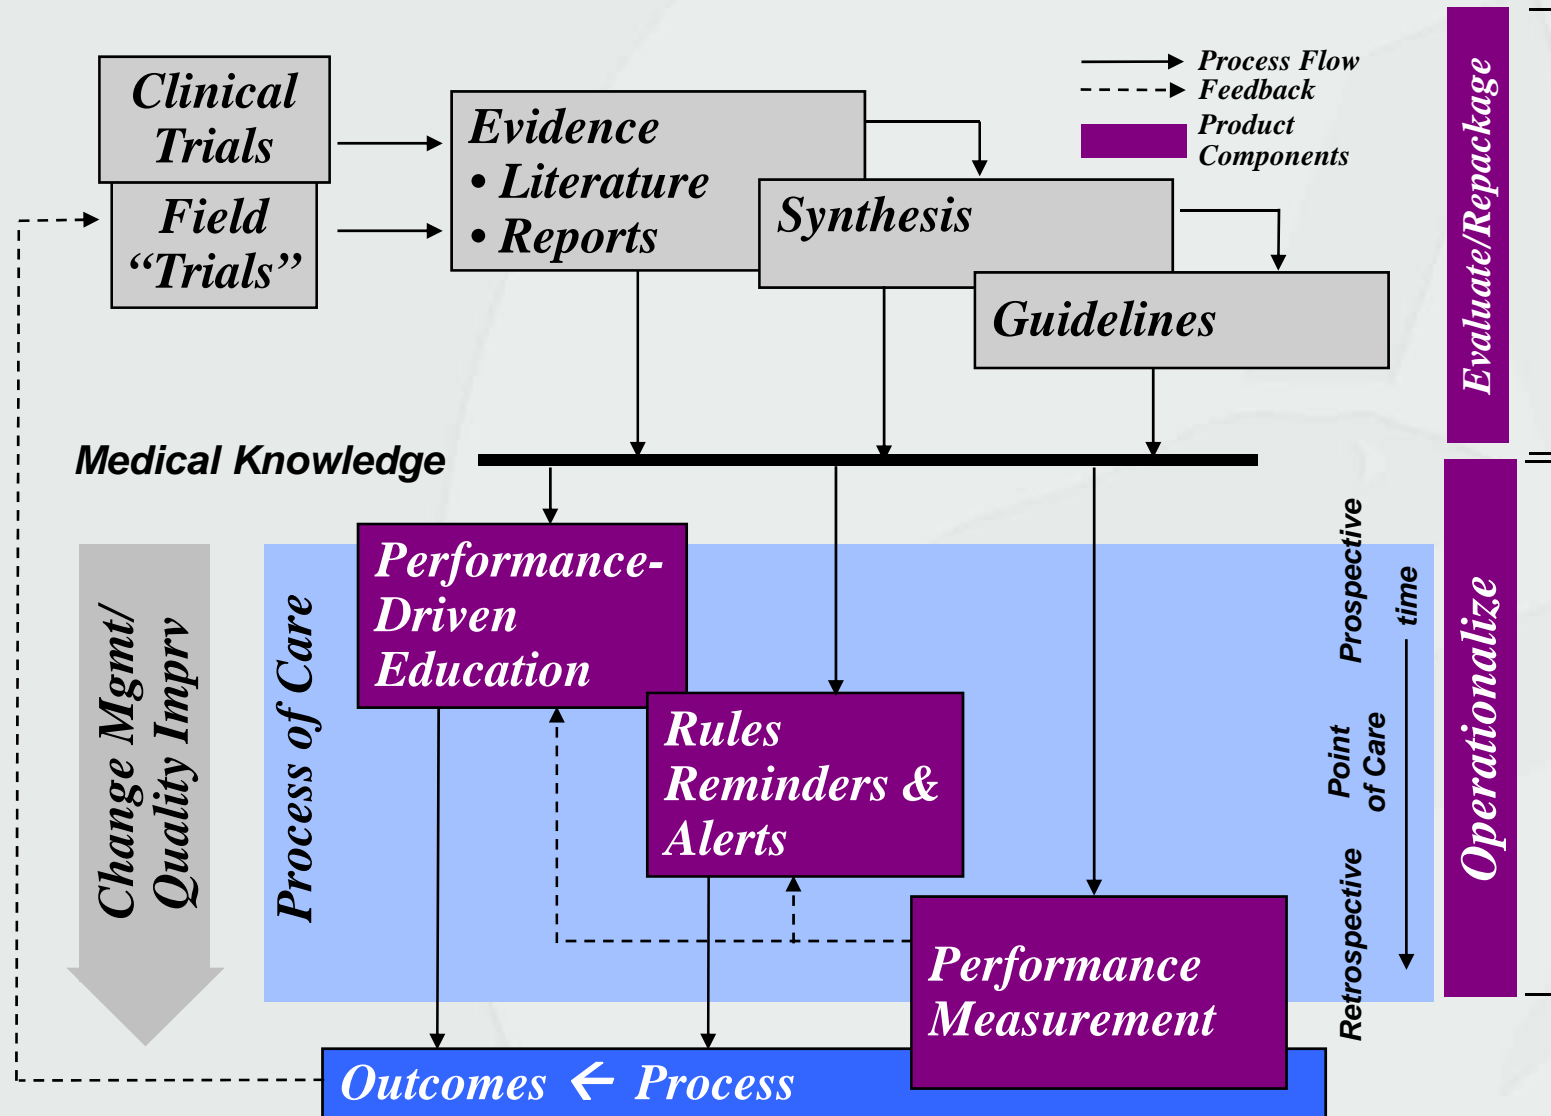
Clinical Trials

Field "Trials"

Evidence
• Literature
• Reports

Synthesis

Guidelines

Process Flow
Feedback
Product Components

Evaluate/Repackage

Medical Knowledge

Change Mgmt/ Quality Imprv

Process of Care

Performance-Driven Education

Rules Reminders & Alerts

Performance Measurement

Prospective
Point of Care
Retrospective
time

Operationalize

Outcomes ← Process